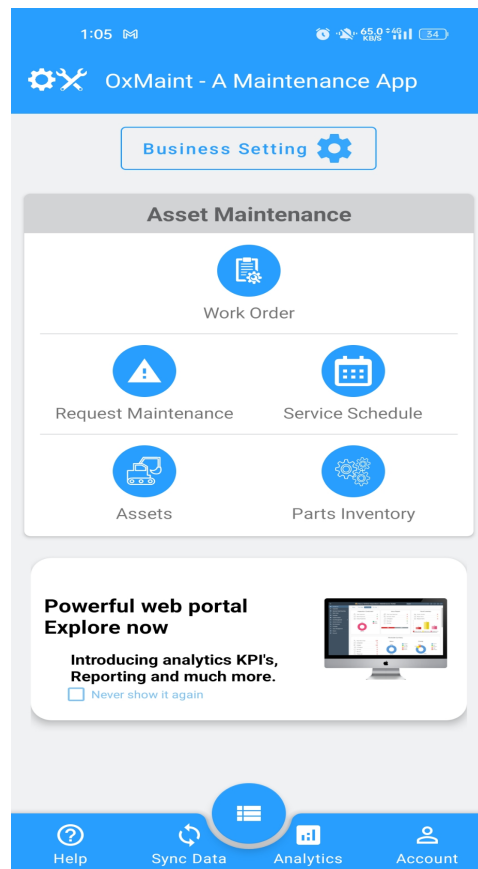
1:05 M

65.0 KB/S 4G 34

OxMaint - A Maintenance App

Business Setting

Asset Maintenance

Work Order

Request Maintenance

Service Schedule

Assets

Parts Inventory

Powerful web portal
Explore now

Introducing analytics KPI's, Reporting and much more.

Never show it again

Help

Sync Data

Analytics

Account